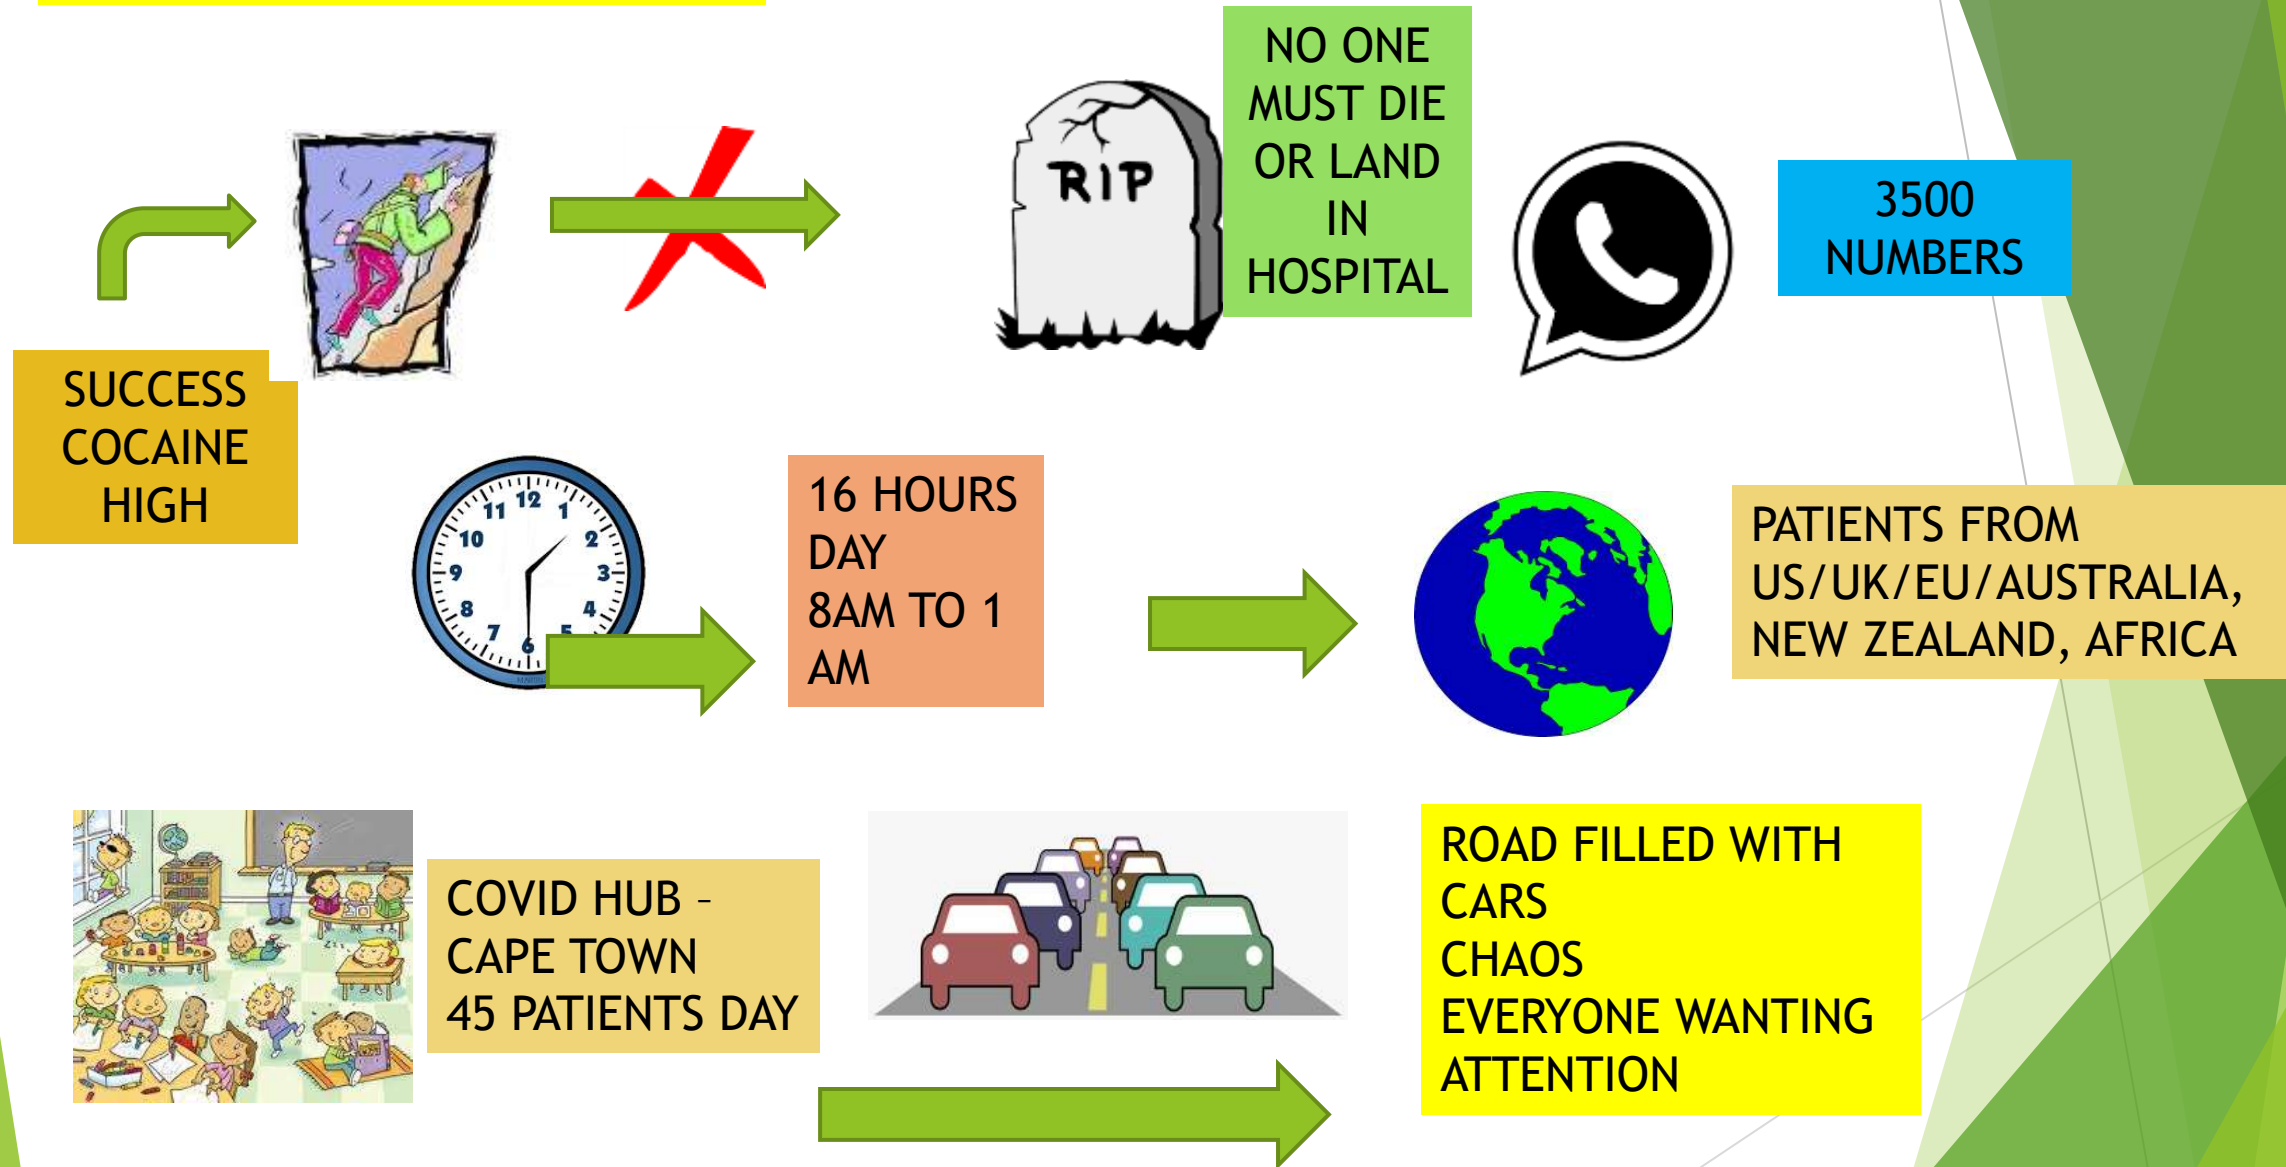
SUCCESS COCAINE HIGH

RIP

NO ONE MUST DIE OR LAND IN HOSPITAL

3500 NUMBERS

12 1 2 3 4 5 6 7 8 9 10 11

16 HOURS DAY
8AM TO 1 AM

PATIENTS FROM US/UK/EU/AUSTRALIA, NEW ZEALAND, AFRICA

COVID HUB – CAPE TOWN
45 PATIENTS DAY

ROAD FILLED WITH CARS
CHAOS
EVERYONE WANTING ATTENTION